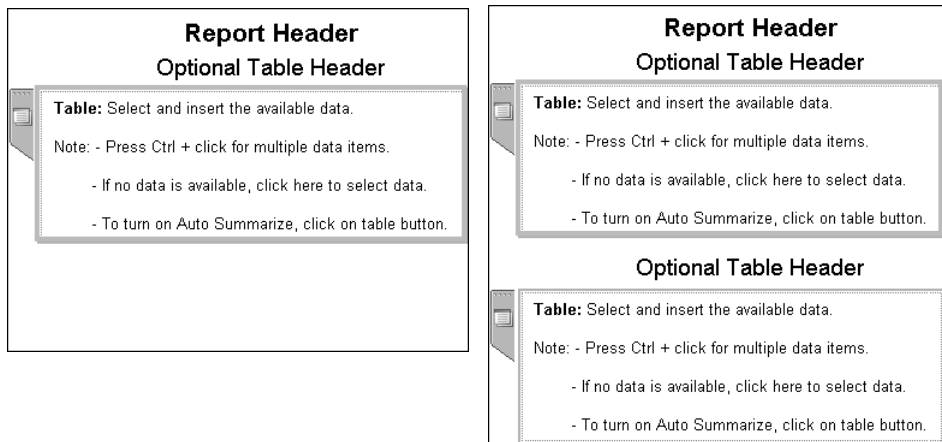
Report Header
Optional Table Header

**Table:** Select and insert the available data.

Note: - Press Ctrl + click for multiple data items.

- If no data is available, click here to select data.

- To turn on Auto Summarize, click on table button.

Report Header
Optional Table Header

**Table:** Select and insert the available data.

Note: - Press Ctrl + click for multiple data items.

- If no data is available, click here to select data.

- To turn on Auto Summarize, click on table button.

Optional Table Header

**Table:** Select and insert the available data.

Note: - Press Ctrl + click for multiple data items.

- If no data is available, click here to select data.

- To turn on Auto Summarize, click on table button.